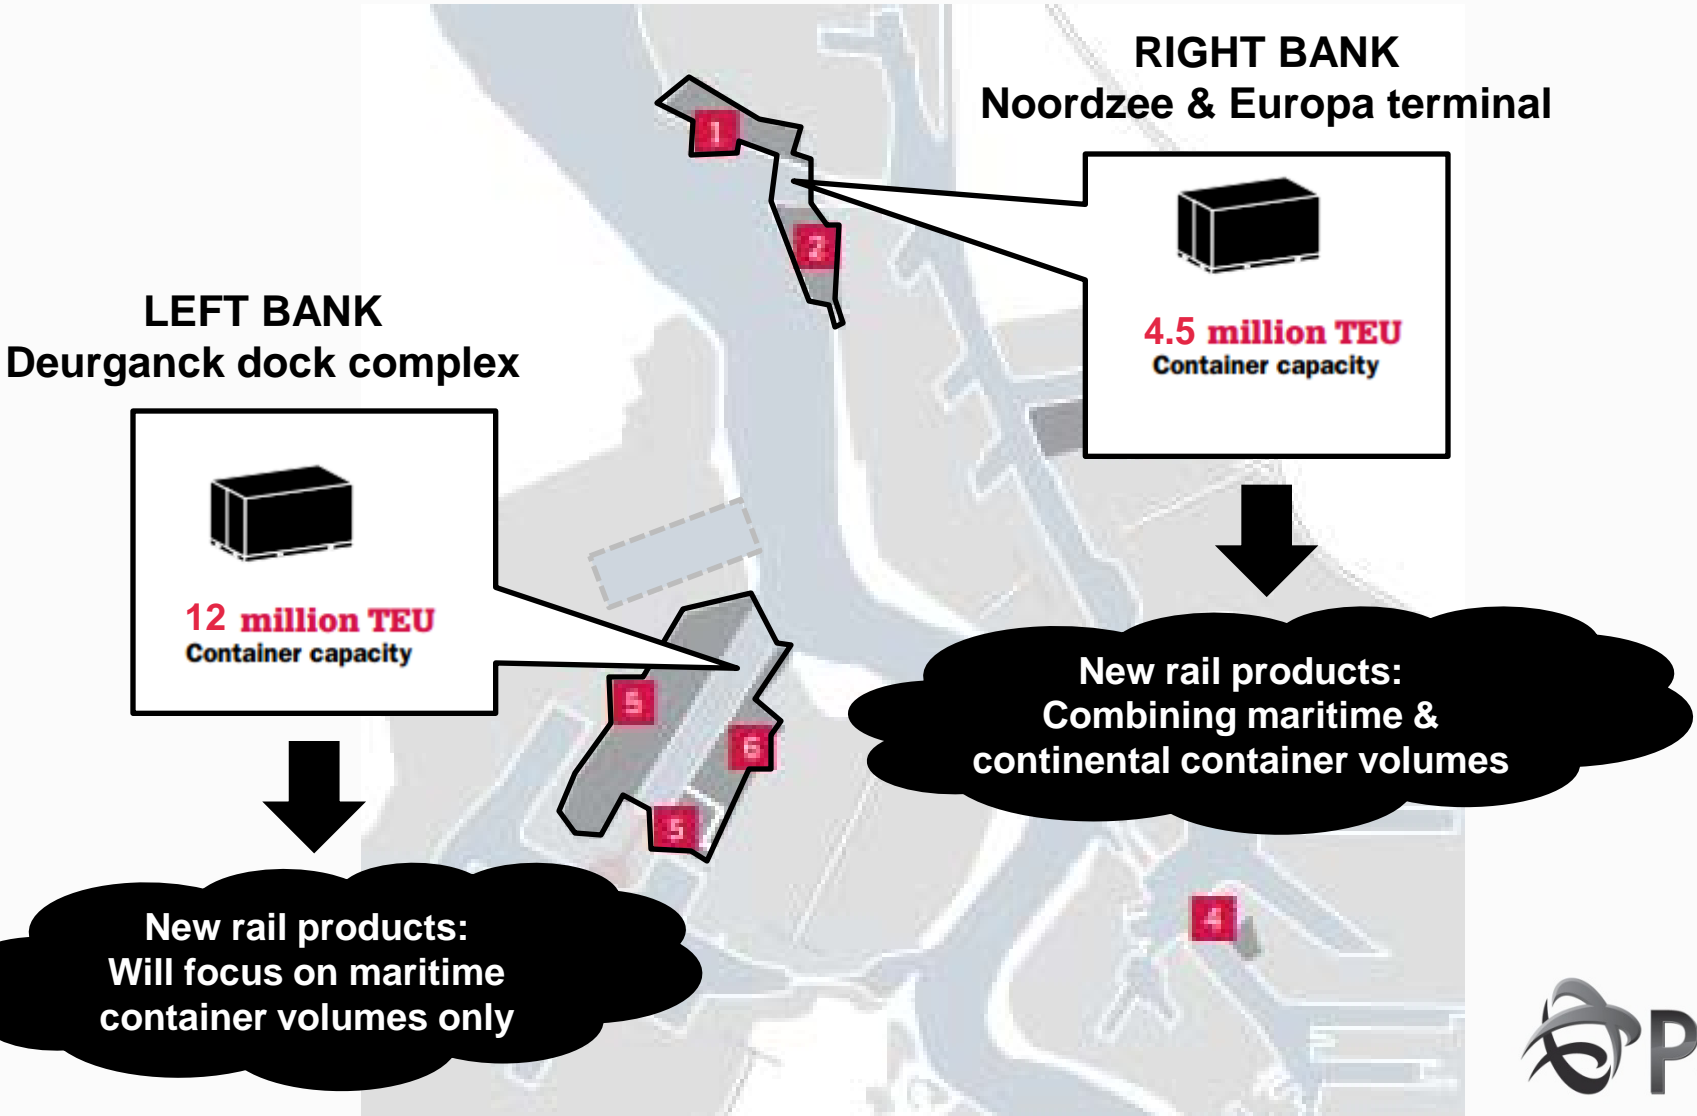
RIGHT BANK
Noordzee & Europa terminal

1

2

4.5 million TEU
Container capacity

LEFT BANK
Deurganck dock complex

12 million TEU
Container capacity

5

6

5

New rail products:
Combining maritime & continental container volumes

New rail products:
Will focus on maritime container volumes only

4

P